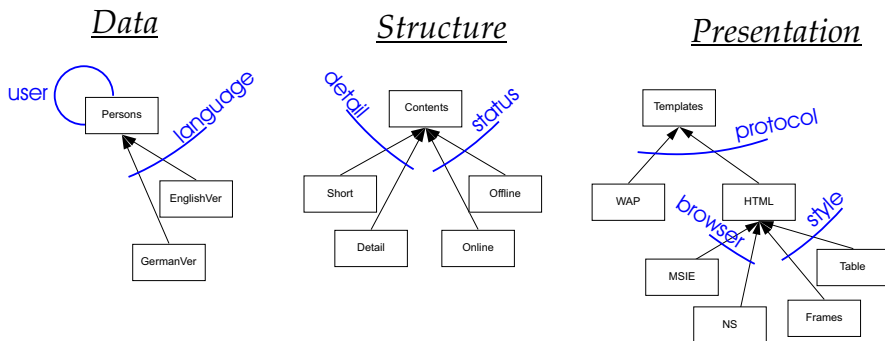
Data

user

Persons

language

EnglishVer

GermanVer

Structure

detail

Contents

status

Short

Offline

Detail

Online

Presentation

Templates

protocol

WAP

HTML

browser

style

MSIE

Table

NS

Frames